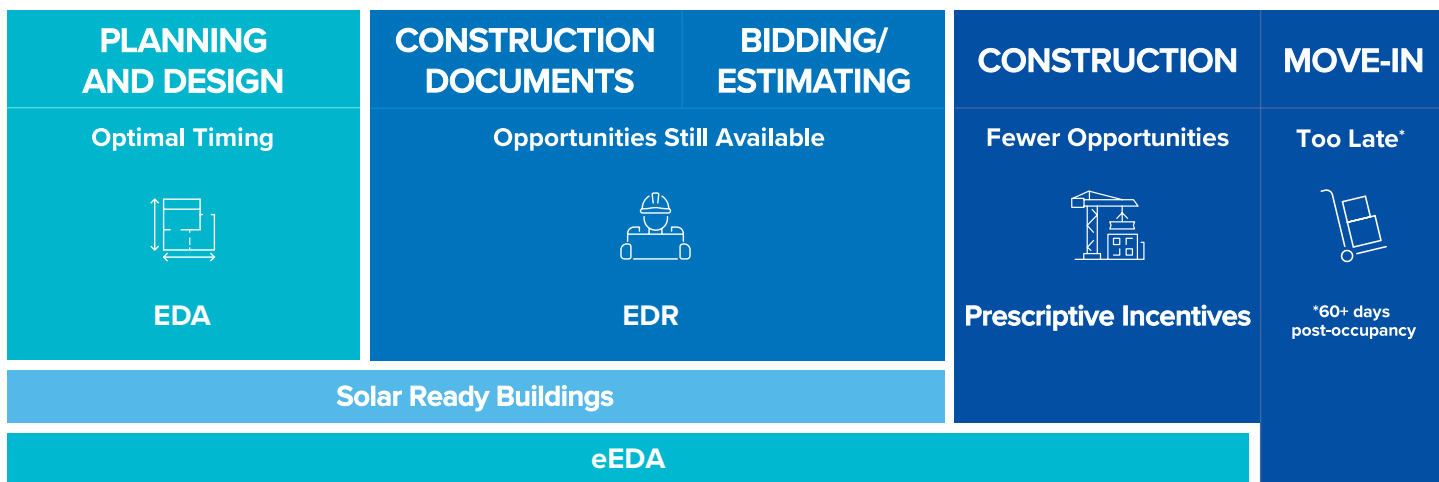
PLANNING AND DESIGN

Optimal Timing

EDA

CONSTRUCTION DOCUMENTS

BIDDING/ ESTIMATING

Opportunities Still Available

EDR

CONSTRUCTION

Fewer Opportunities

Prescriptive Incentives

MOVE-IN

Too Late*

*60+ days post-occupancy

Solar Ready Buildings

eEDA